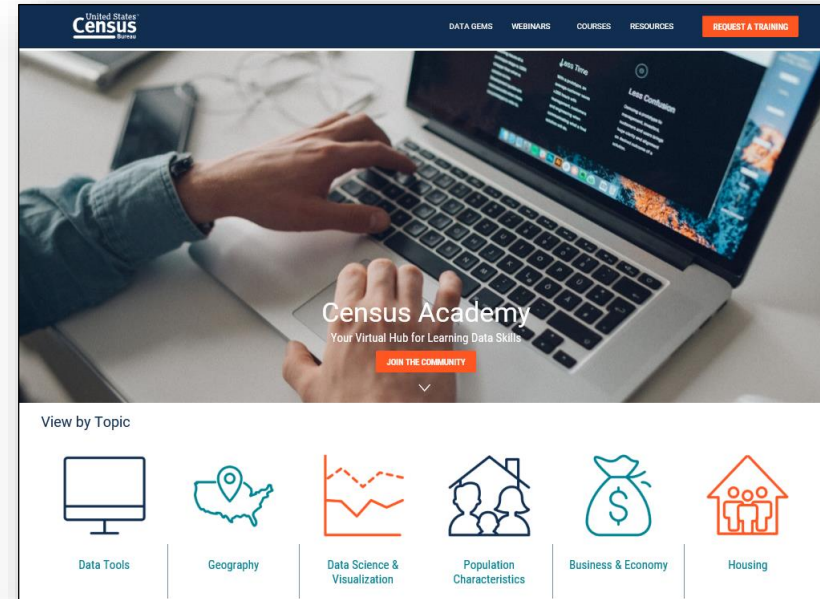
United States Census Bureau

DATA GEMS WEBINARS COURSES RESOURCES REQUEST A TRAINING

Less Time

Less Confusion

Census Academy
Your Virtual Hub for Learning Data Skills

JOIN THE COMMUNITY

View by Topic

Data Tools

Geography

Data Science & Visualization

Population Characteristics

Business & Economy

Housing